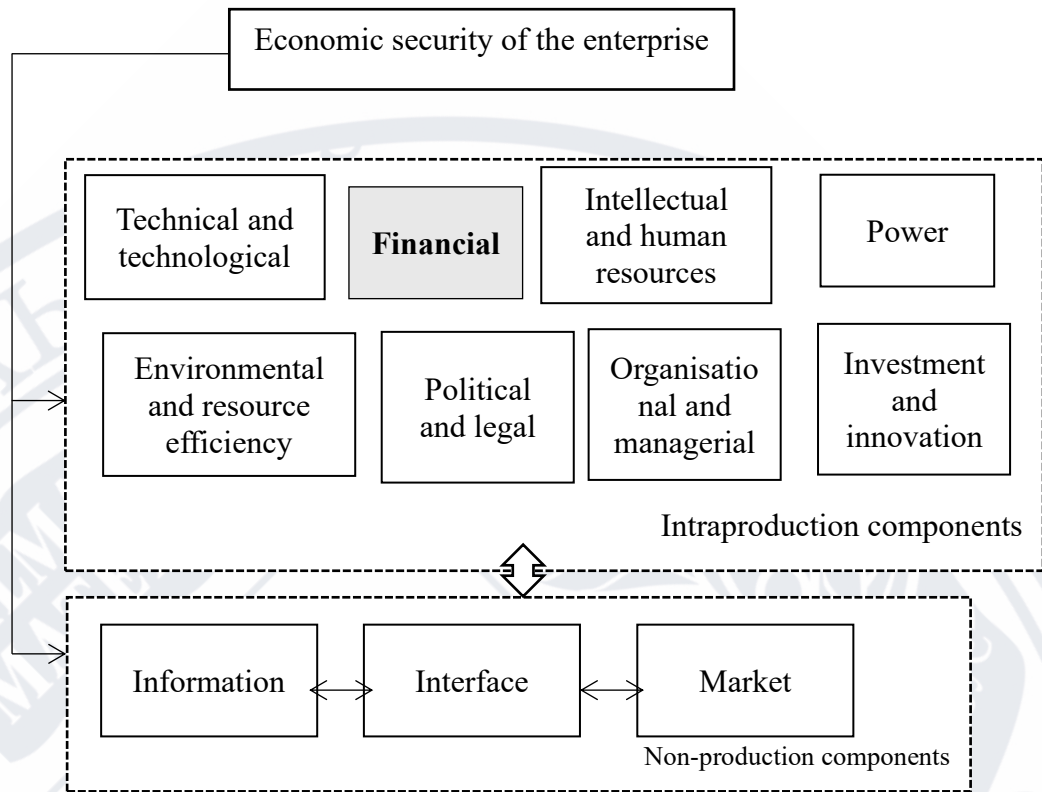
Economic security of the enterprise

Technical and technological

Financial

Intellectual and human resources

Power

Environmental and resource efficiency

Political and legal

Organisatio nal and managerial

Investment and innovation

Intraproduction components

Information

Interface

Market

Non-production components